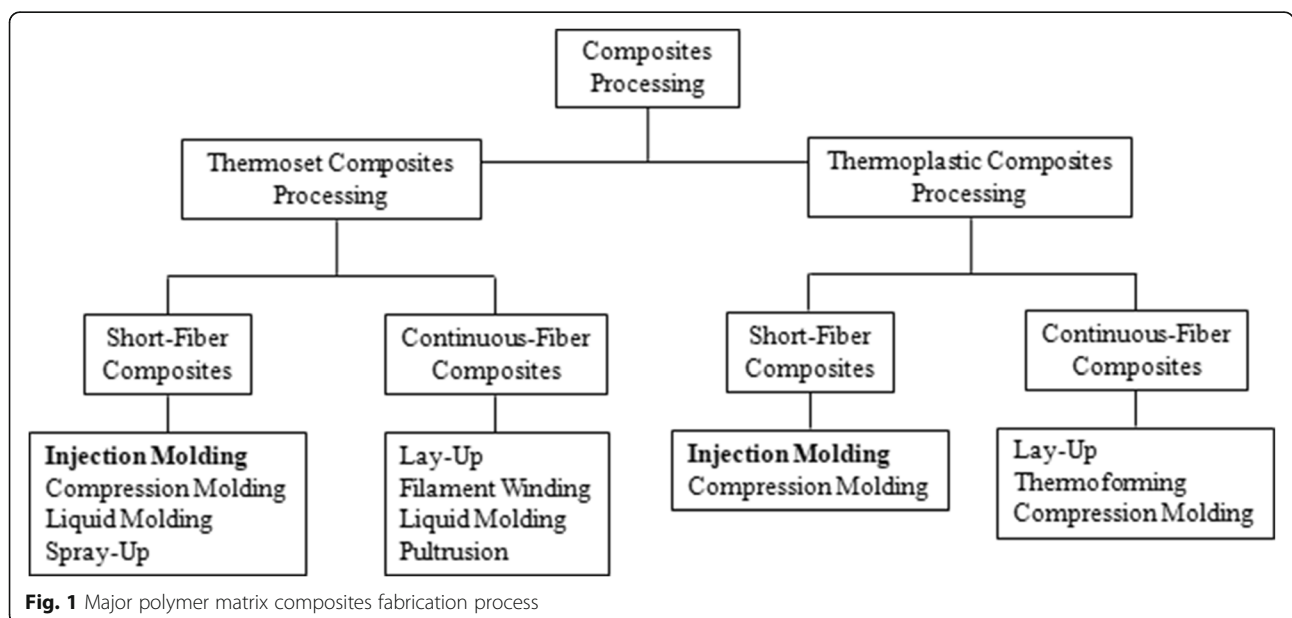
Composites Processing

Thermoset Composites Processing

Thermoplastic Composites Processing

Short-Fiber Composites

Continuous-Fiber Composites

Short-Fiber Composites

Continuous-Fiber Composites

**Injection Molding**
Compression Molding
Liquid Molding
Spray-Up

Lay-Up
Filament Winding
Liquid Molding
Pultrusion

**Injection Molding**
Compression Molding

Lay-Up
Thermoforming
Compression Molding

**Fig. 1** Major polymer matrix composites fabrication process